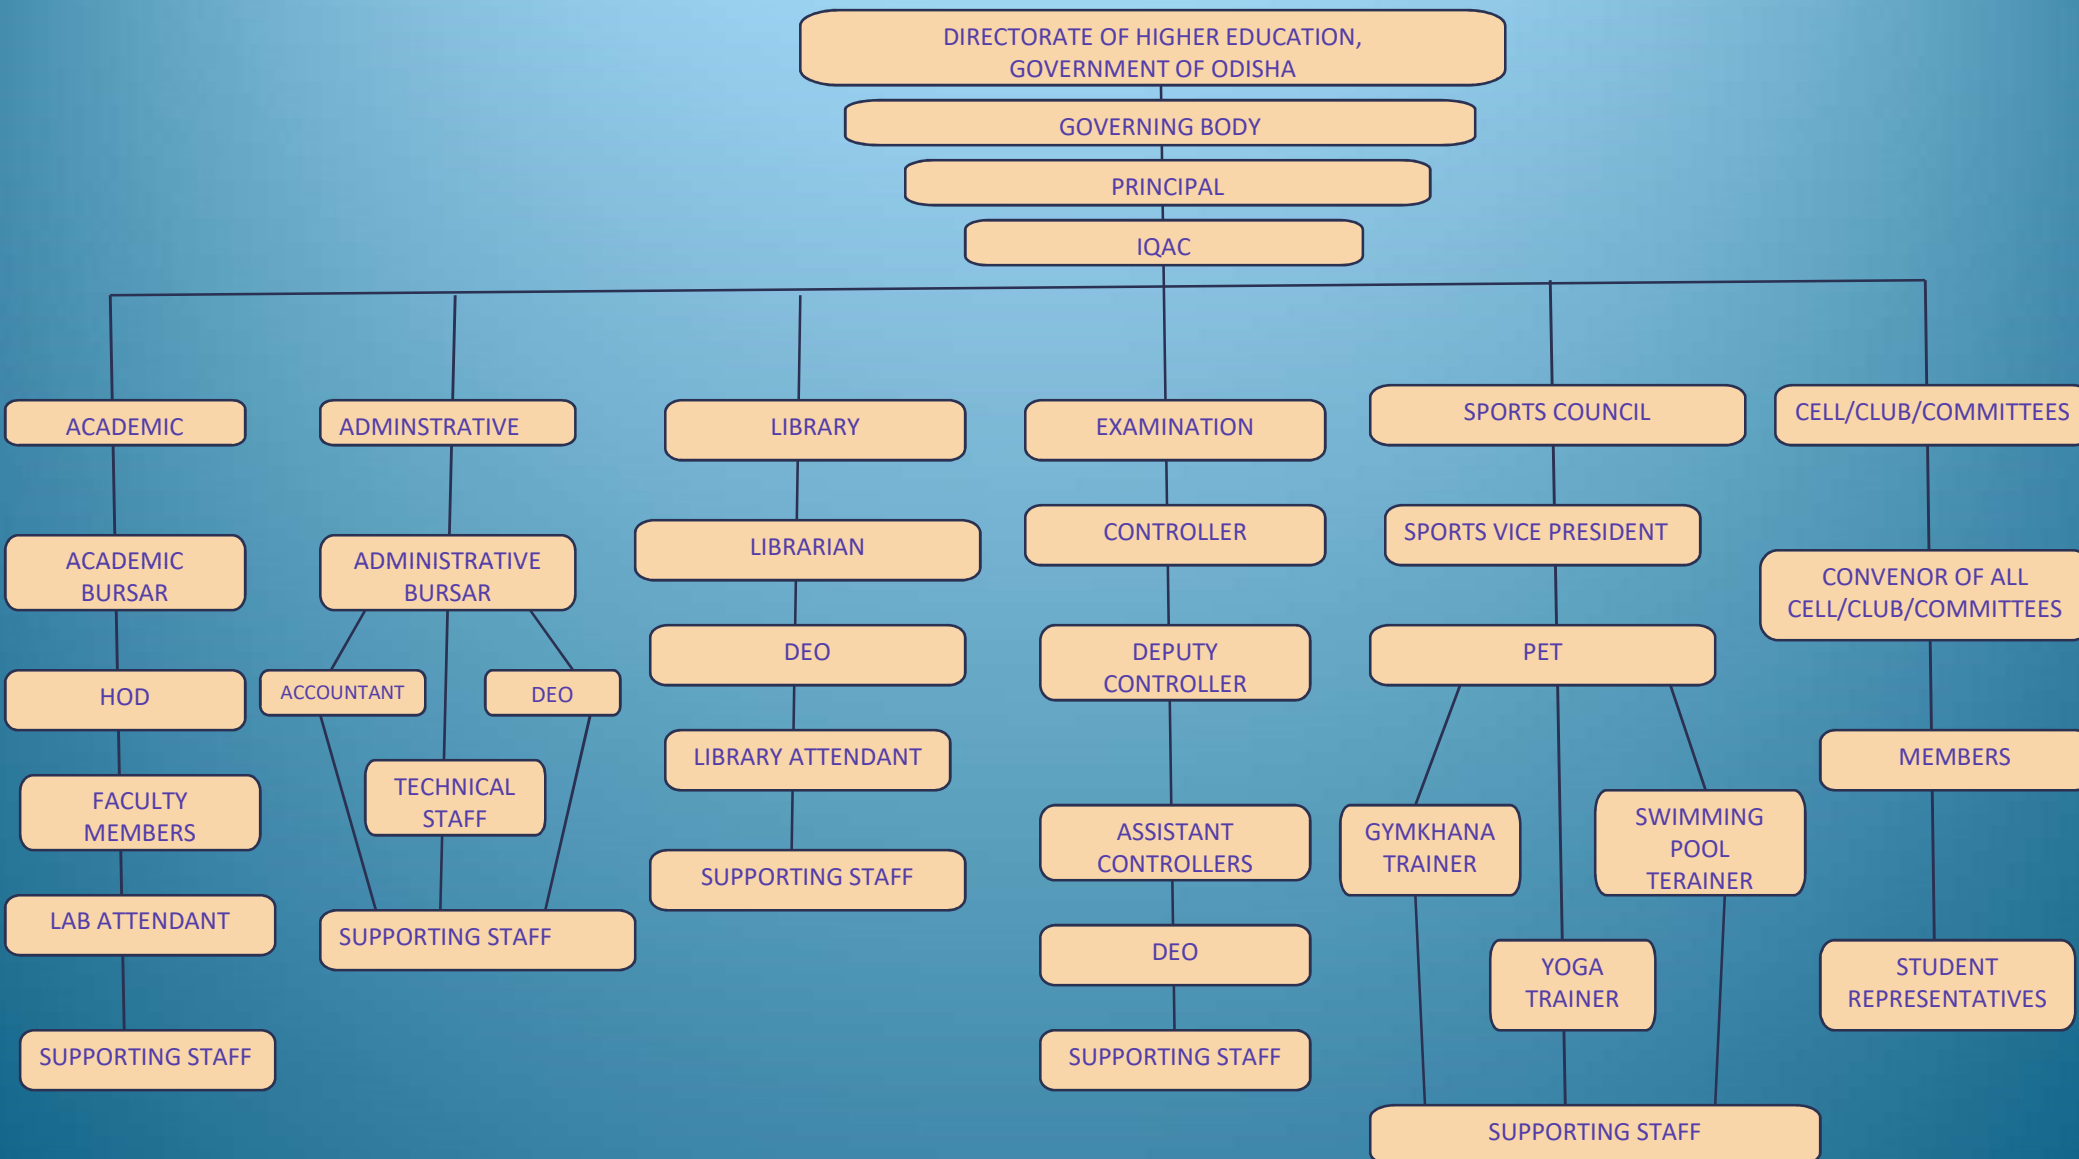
DIRECTORATE OF HIGHER EDUCATION, GOVERNMENT OF ODISHA

GOVERNING BODY

PRINCIPAL

IQAC

ACADEMIC

ACADEMIC BURSAR

HOD

FACULTY MEMBERS

LAB ATTENDANT

SUPPORTING STAFF

ADMINSTRATIVE

ADMINISTRATIVE BURSAR

ACCOUNTANT

DEO

TECHNICAL STAFF

SUPPORTING STAFF

LIBRARY

LIBRARIAN

DEO

LIBRARY ATTENDANT

SUPPORTING STAFF

EXAMINATION

CONTROLLER

DEPUTY CONTROLLER

ASSISTANT CONTROLLERS

DEO

SUPPORTING STAFF

SPORTS COUNCIL

SPORTS VICE PRESIDENT

PET

GYMKHANA TRAINER

SWIMMING POOL TERAINER

YOGA TRAINER

SUPPORTING STAFF

CELL/CLUB/COMMITTEES

CONVENOR OF ALL CELL/CLUB/COMMITTEES

MEMBERS

STUDENT REPRESENTATIVES